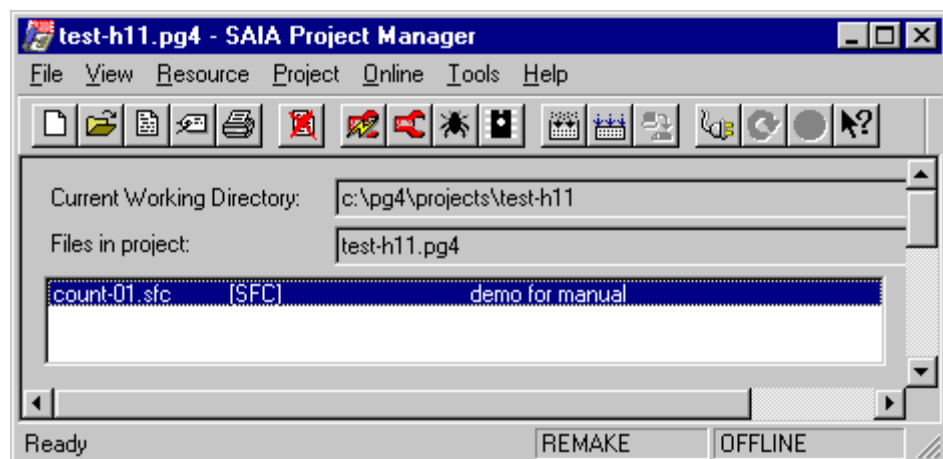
test-h11.pg4 - SAIA Project Manager

File View Resource Project Online Tools Help

Current Working Directory: c:\pg4\projects\test-h11

Files in project: test-h11.pg4

count-01.sfc [SFC] demo for manual

Ready REMAKE OFFLINE